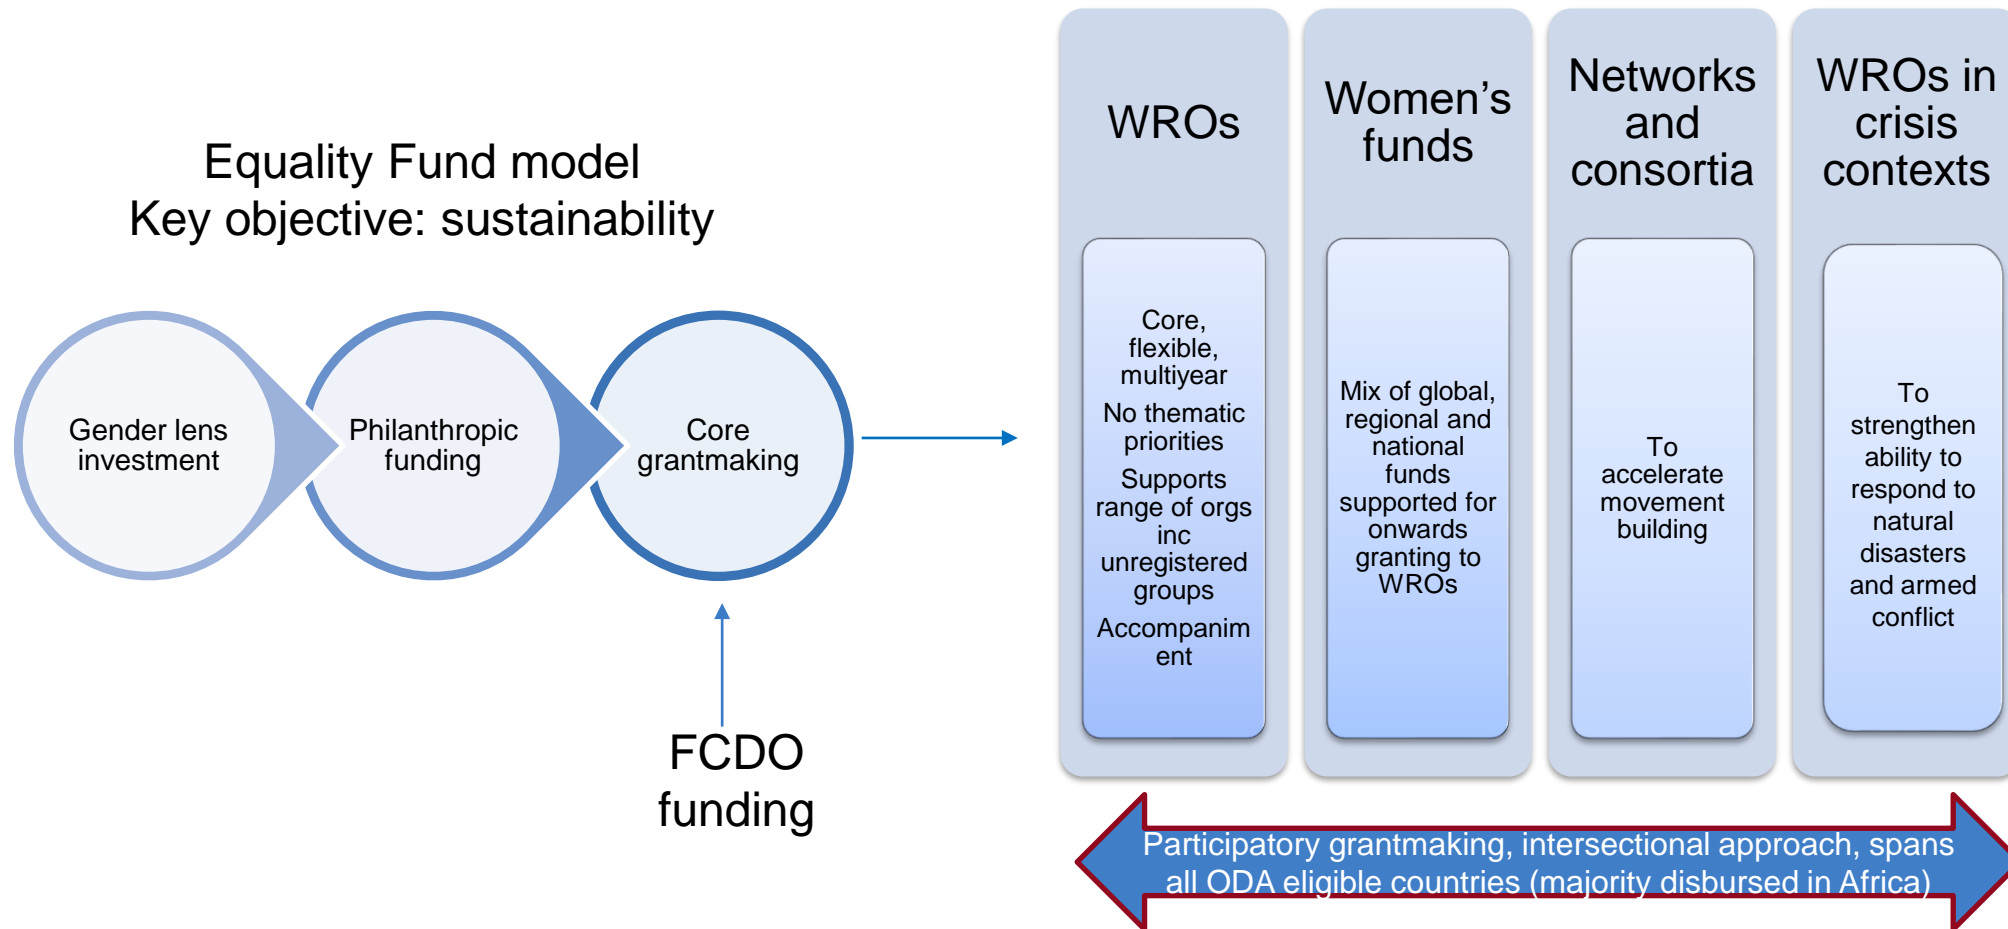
Equality Fund model
Key objective: sustainability

Gender lens investment

Philanthropic funding

Core grantmaking

FCDO funding

WROs

Core, flexible, multiyear

No thematic priorities

Supports range of orgs inc unregistered groups

Accompaniment

Women's funds

Mix of global, regional and national funds supported for onwards granting to WROs

Networks and consortia

To accelerate movement building

WROs in crisis contexts

To strengthen ability to respond to natural disasters and armed conflict

Participatory grantmaking, intersectional approach, spans all ODA eligible countries (majority disbursed in Africa)